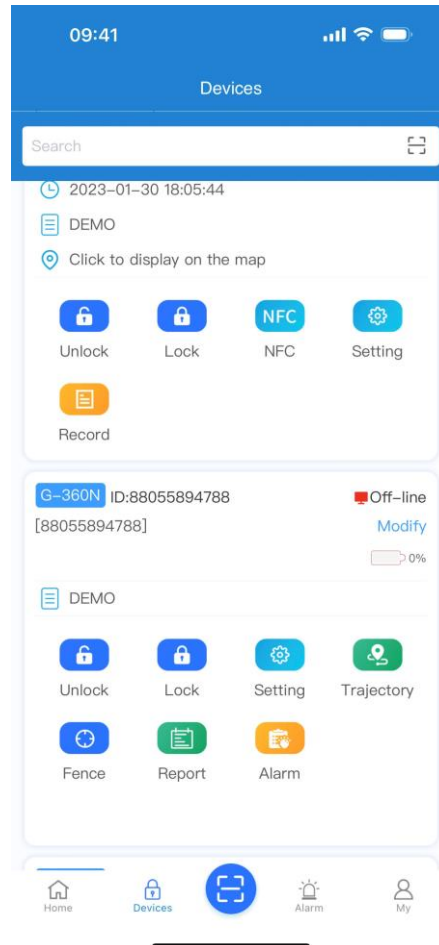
09:41

Devices

Search

2023-01-30 18:05:44

DEMO

Click to display on the map

Unlock Lock NFC NFC Setting

Record

G-360N ID:88055894788 Off-line

[88055894788] Modify

0%

DEMO

Unlock Lock Setting Trajectory

Fence Report Alarm

Home Devices Alarm My